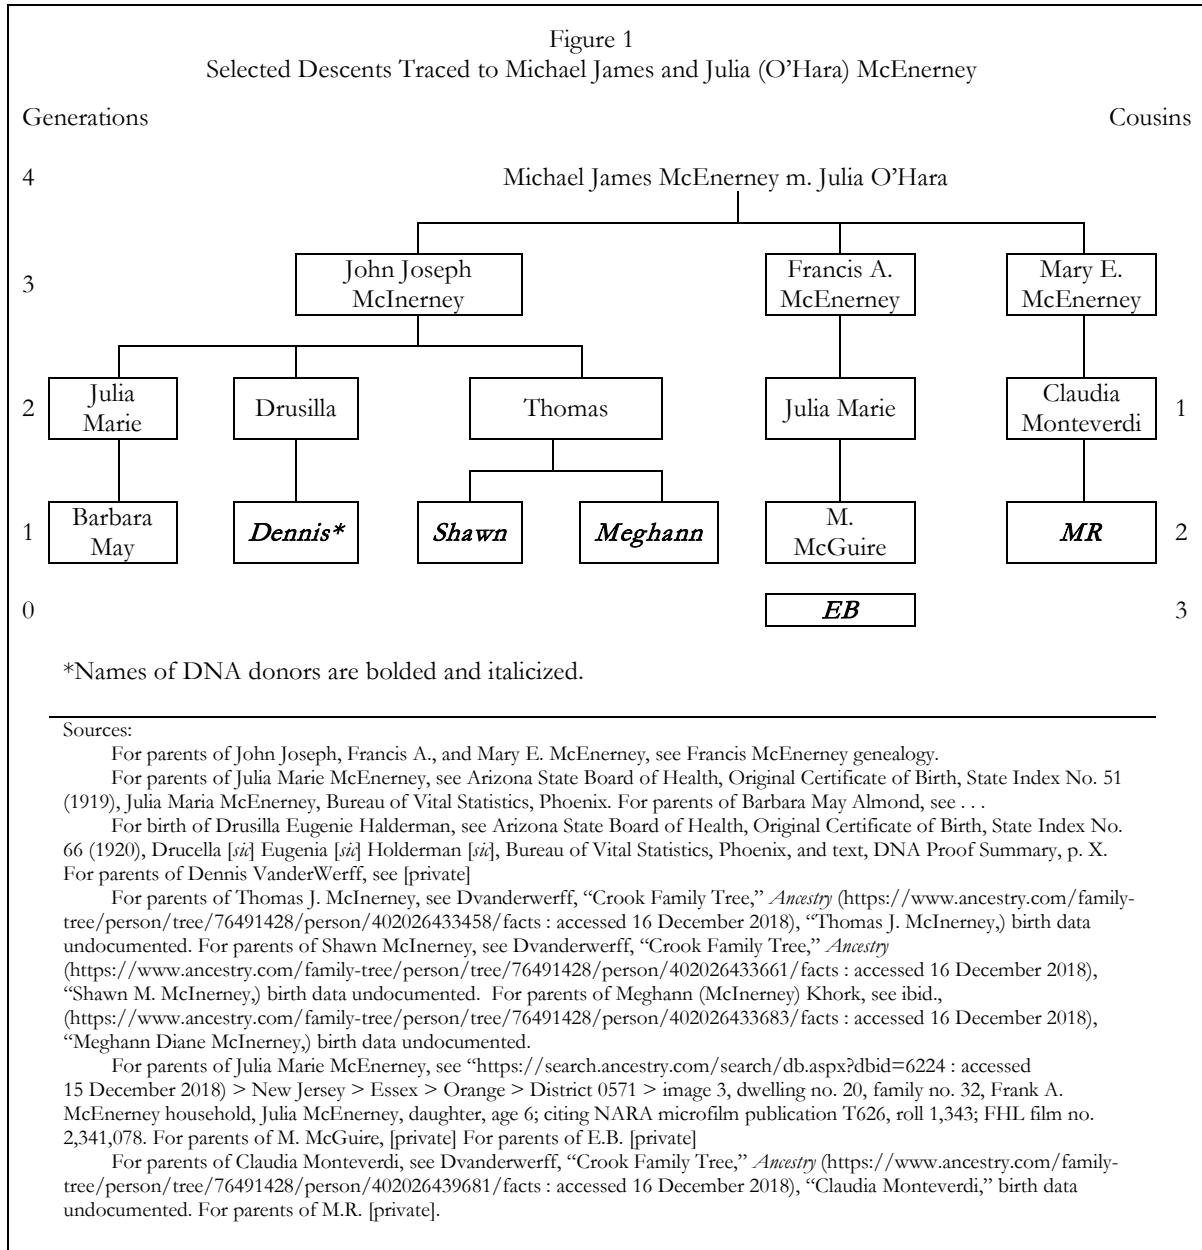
Figure 1
Selected Descents Traced to Michael James and Julia (O'Hara) McEnerney

Generations

Cousins

4

Michael James McEnerney m. Julia O'Hara

3

John Joseph McInerney

Francis A. McEnerney

Mary E. McEnerney

2

Julia Marie

Drusilla

Thomas

Julia Marie

Claudia Monteverdi

1

1

Barbara May

***Dennis****

***Shawn***

***Meghann***

M. McGuire

***MR***

2

0

***EB***

3

*Names of DNA donors are bolded and italicized.

Sources:

For parents of John Joseph, Francis A., and Mary E. McEnerney, see Francis McEnerney genealogy.

For parents of Julia Marie McEnerney, see Arizona State Board of Health, Original Certificate of Birth, State Index No. 51 (1919), Julia Maria McEnerney, Bureau of Vital Statistics, Phoenix. For parents of Barbara May Almond, see . . .

For birth of Drusilla Eugenie Halderman, see Arizona State Board of Health, Original Certificate of Birth, State Index No. 66 (1920), Drucella [*sic*] Eugenia [*sic*] Holderman [*sic*], Bureau of Vital Statistics, Phoenix, and text, DNA Proof Summary, p. X. For parents of Dennis VanderWerff, see [private]

For parents of Thomas J. McInerney, see Dvanderwerff, "Crook Family Tree," *Ancestry* (https://www.ancestry.com/family-tree/person/tree/76491428/person/402026433458/facts : accessed 16 December 2018), "Thomas J. McInerney,) birth data undocumented. For parents of Shawn McInerney, see Dvanderwerff, "Crook Family Tree," *Ancestry* (https://www.ancestry.com/family-tree/person/tree/76491428/person/402026433661/facts : accessed 16 December 2018), "Shawn M. McInerney,) birth data undocumented. For parents of Meghann (McInerney) Khork, see ibid., (https://www.ancestry.com/family-tree/person/tree/76491428/person/402026433683/facts : accessed 16 December 2018), "Meghann Diane McInerney,) birth data undocumented.

For parents of Julia Marie McEnerney, see "https://search.ancestry.com/search/db.aspx?dbid=6224 : accessed 15 December 2018) > New Jersey > Essex > Orange > District 0571 > image 3, dwelling no. 20, family no. 32, Frank A. McEnerney household, Julia McEnerney, daughter, age 6; citing NARA microfilm publication T626, roll 1,343; FHL film no. 2,341,078. For parents of M. McGuire, [private] For parents of E.B. [private]

For parents of Claudia Monteverdi, see Dvanderwerff, "Crook Family Tree," *Ancestry* (https://www.ancestry.com/family-tree/person/tree/76491428/person/402026439681/facts : accessed 16 December 2018), "Claudia Monteverdi," birth data undocumented. For parents of M.R. [private].